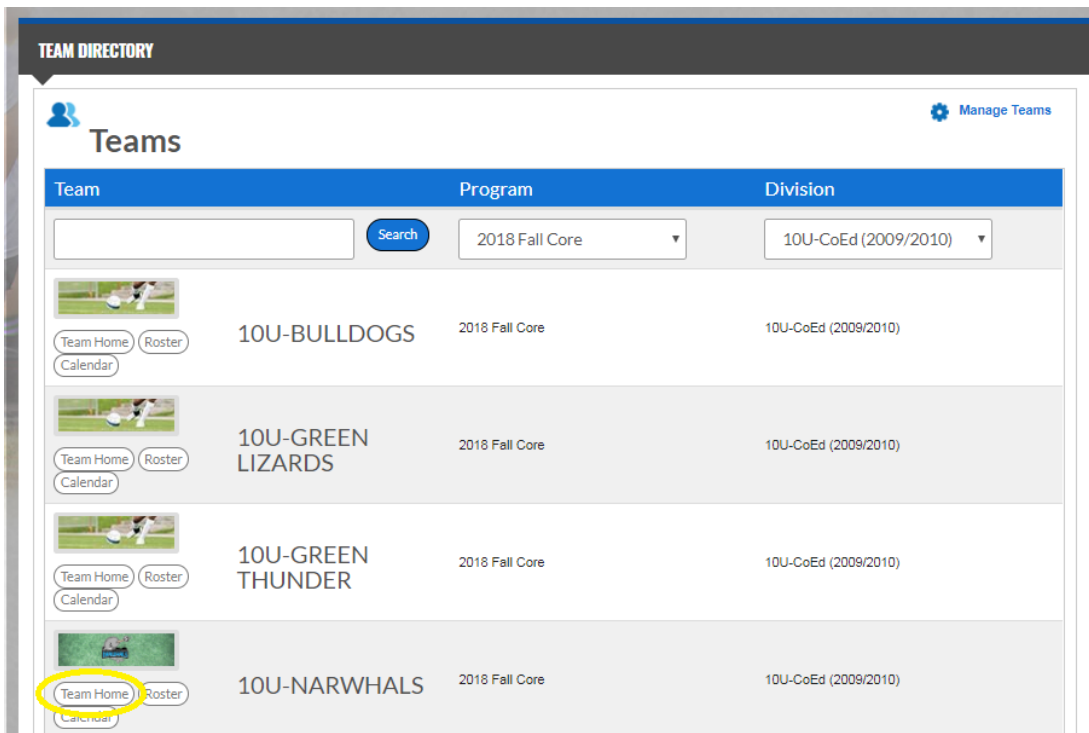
TEAM DIRECTORY

Teams

Manage Teams

| Team | Program | Division |
|---|---|---|
| Search | 2018 Fall Core | 10U-CoEd (2009/2010) |
| Team Home Roster Calendar 10U-BULLDOGS | 2018 Fall Core | 10U-CoEd (2009/2010) |
| Team Home Roster Calendar 10U-GREEN LIZARDS | 2018 Fall Core | 10U-CoEd (2009/2010) |
| Team Home Roster Calendar 10U-GREEN THUNDER | 2018 Fall Core | 10U-CoEd (2009/2010) |
| Team Home Roster Calendar 10U-NARWHALS | 2018 Fall Core | 10U-CoEd (2009/2010) |